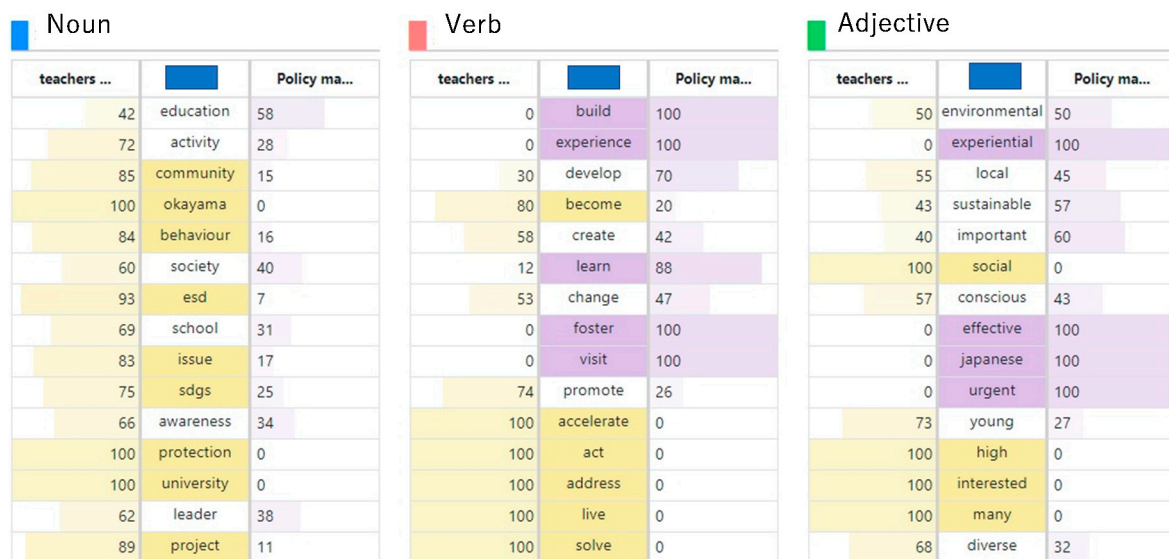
Noun

| teachers ... | | Policy ma... |
|---|---|---|
| 42 | education | 58 |
| 72 | activity | 28 |
| 85 | community | 15 |
| 100 | okayama | 0 |
| 84 | behaviour | 16 |
| 60 | society | 40 |
| 93 | esd | 7 |
| 69 | school | 31 |
| 83 | issue | 17 |
| 75 | sdgs | 25 |
| 66 | awareness | 34 |
| 100 | protection | 0 |
| 100 | university | 0 |
| 62 | leader | 38 |
| 89 | project | 11 |

Verb

| teachers ... | | Policy ma... |
|---|---|---|
| 0 | build | 100 |
| 0 | experience | 100 |
| 30 | develop | 70 |
| 80 | become | 20 |
| 58 | create | 42 |
| 12 | learn | 88 |
| 53 | change | 47 |
| 0 | foster | 100 |
| 0 | visit | 100 |
| 74 | promote | 26 |
| 100 | accelerate | 0 |
| 100 | act | 0 |
| 100 | address | 0 |
| 100 | live | 0 |
| 100 | solve | 0 |

Adjective

| teachers ... | | Policy ma... |
|---|---|---|
| 50 | environmental | 50 |
| 0 | experiential | 100 |
| 55 | local | 45 |
| 43 | sustainable | 57 |
| 40 | important | 60 |
| 100 | social | 0 |
| 57 | conscious | 43 |
| 0 | effective | 100 |
| 0 | japanese | 100 |
| 0 | urgent | 100 |
| 73 | young | 27 |
| 100 | high | 0 |
| 100 | interested | 0 |
| 100 | many | 0 |
| 68 | diverse | 32 |